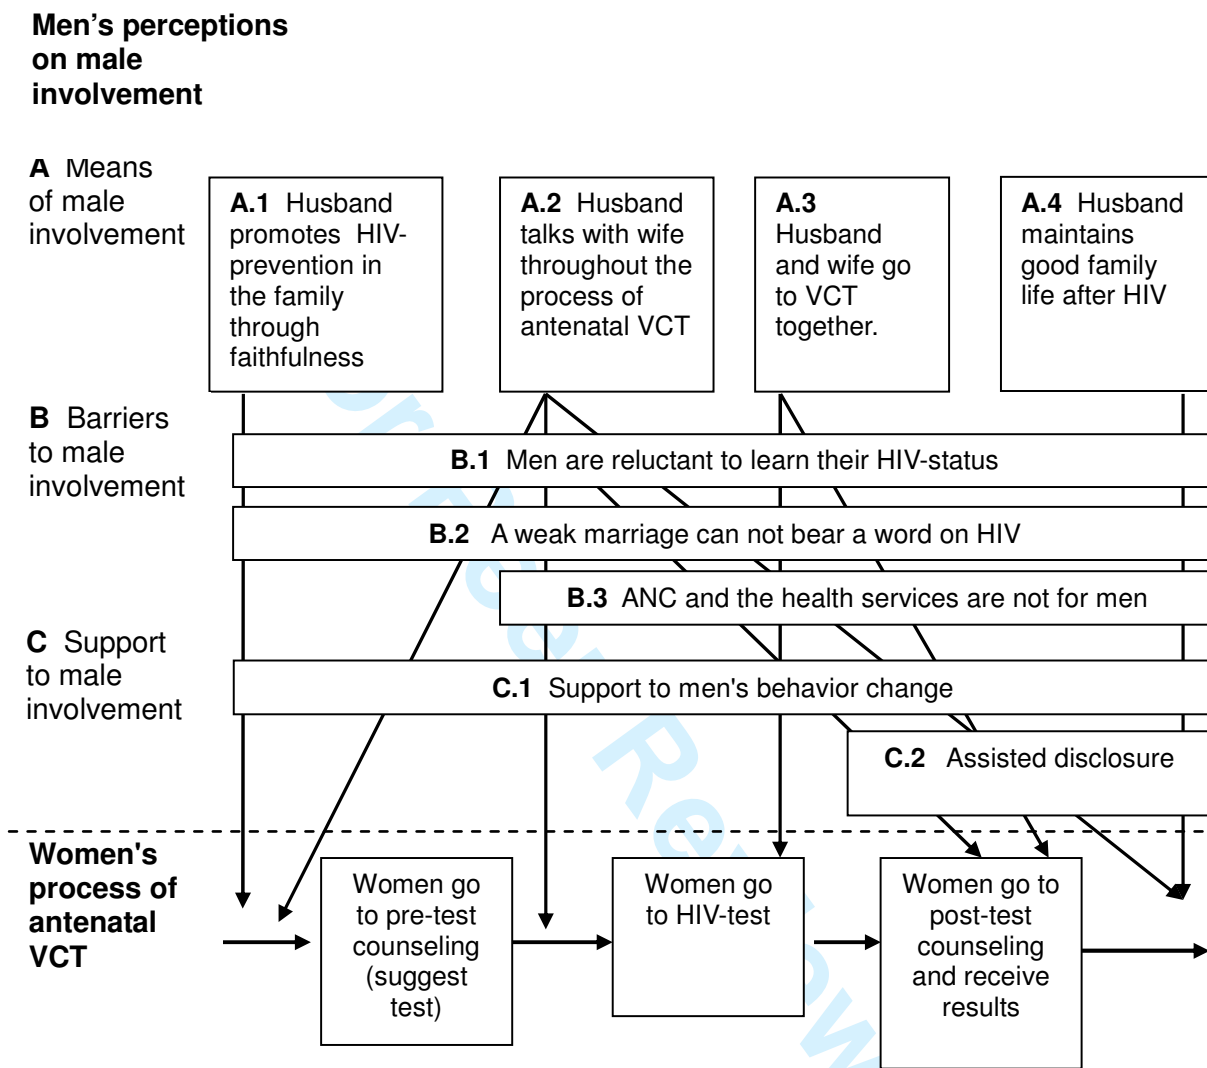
Men’s perceptions on male involvement

A Means of male involvement

A.1 Husband promotes HIV-prevention in the family through faithfulness

A.2 Husband talks with wife throughout the process of antenatal VCT

A.3 Husband and wife go to VCT together.

A.4 Husband maintains good family life after HIV

B Barriers to male involvement

B.1 Men are reluctant to learn their HIV-status

B.2 A weak marriage can not bear a word on HIV

B.3 ANC and the health services are not for men

C Support to male involvement

C.1 Support to men's behavior change

C.2 Assisted disclosure

Women's process of antenatal VCT

Women go to pre-test counseling (suggest test)

Women go to HIV-test

Women go to post-test counseling and receive results